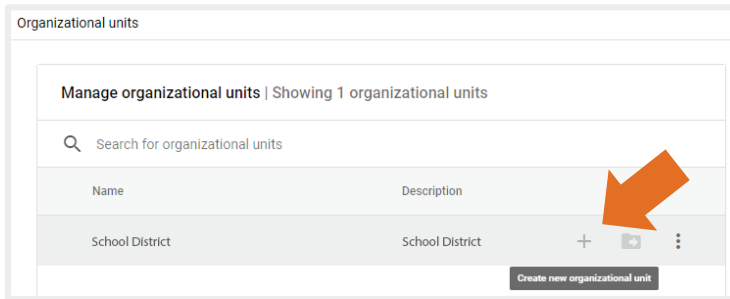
Organizational units

Manage organizational units | Showing 1 organizational units

Search for organizational units

| Name | Description |
|---|---|
| School District | School District |

Create new organizational unit